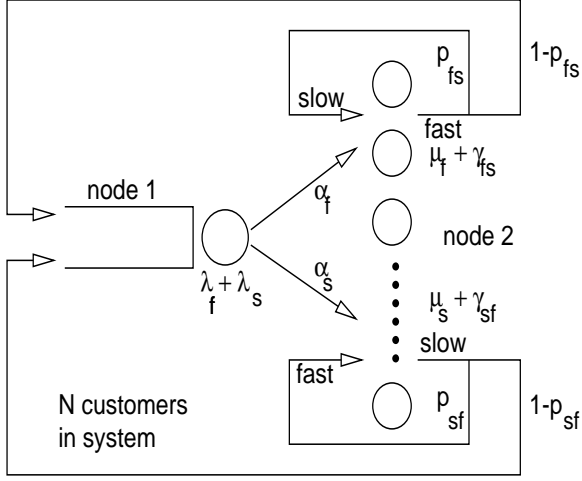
$p_{fs}$

$1-p_{fs}$

slow

fast

$\mu_f + \gamma_{fs}$

node 1

$\alpha_f$

node 2

$\alpha_s$

$\lambda_f + \lambda_s$

$\mu_s + \gamma_{sf}$

slow

fast

N customers in system

$p_{sf}$

$1-p_{sf}$